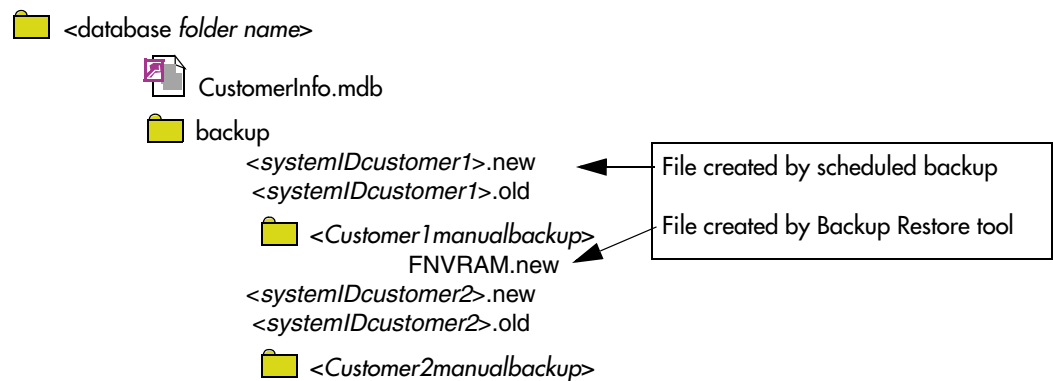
<database *folder name*>

CustomerInfo.mdb

backup

<*systemIDcustomer1*>.new

<*systemIDcustomer1*>.old

<*Customer1manualbackup*>

FNVRAM.new

<*systemIDcustomer2*>.new

<*systemIDcustomer2*>.old

<*Customer2manualbackup*>

File created by scheduled backup

File created by Backup Restore tool